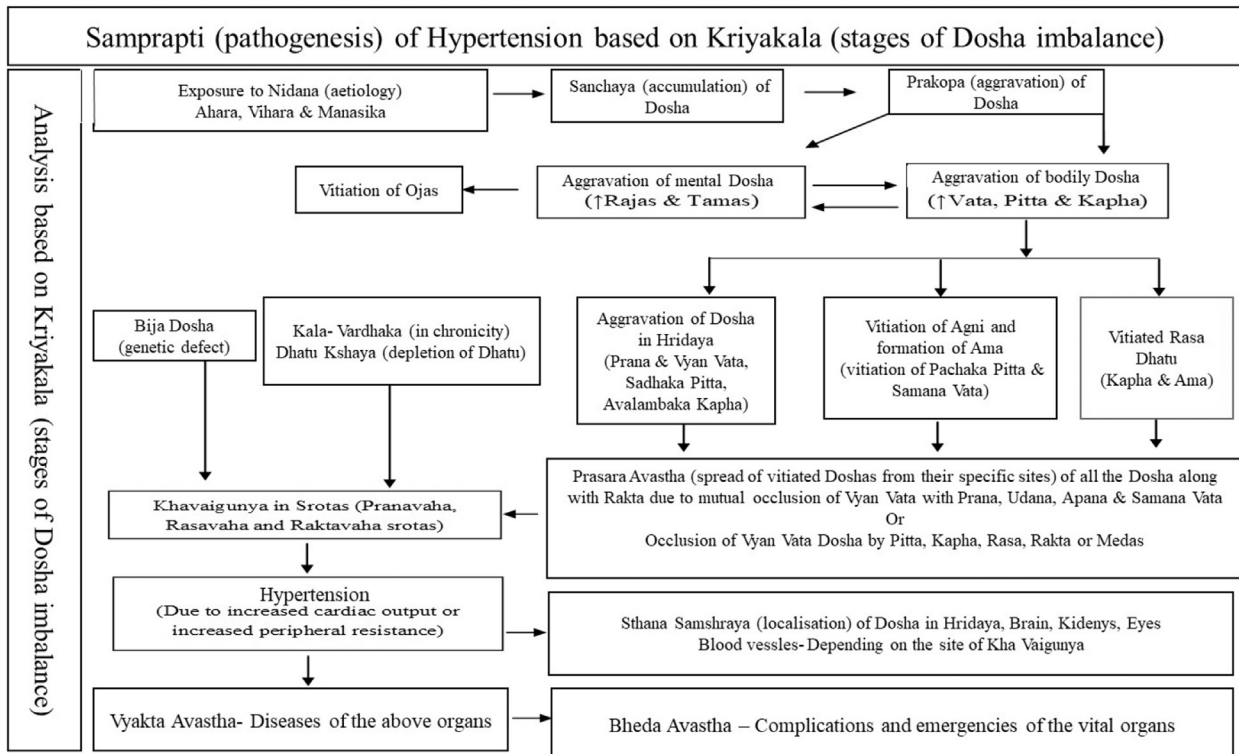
Samprapti (pathogenesis) of Hypertension based on Kriyakala (stages of Dosha imbalance)

Analysis based on Kriyakala (stages of Dosha imbalance)

Exposure to Nidana (aetiology) Ahara, Vihara & Manasika

Sanchaya (accumulation) of Dosha

Prakopa (aggravation) of Dosha

Vitiation of Ojas

Aggravation of mental Dosha (↑Rajas & Tamas)

Aggravation of bodily Dosha (↑Vata, Pitta & Kapha)

Bija Dosha (genetic defect)

Kala- Vardhaka (in chronicity) Dhatu Kshaya (depletion of Dhatu)

Aggravation of Dosha in Hridaya (Prana & Vyan Vata, Sadhaka Pitta, Avalambaka Kapha)

Vitiation of Agni and formation of Ama (vitiation of Pachaka Pitta & Samana Vata)

Vitiated Rasa Dhatu (Kapha & Ama)

Khavaigunya in Srotas (Pranavaha, Rasavaha and Raktavaha srotas)

Prasara Avastha (spread of vitiated Doshas from their specific sites) of all the Dosha along with Rakta due to mutual occlusion of Vyan Vata with Prana, Udana, Apana & Samana Vata
Or
Occlusion of Vyan Vata Dosha by Pitta, Kapha, Rasa, Rakta or Medas

Hypertension
(Due to increased cardiac output or increased peripheral resistance)

Sthana Samshraya (localisation) of Dosha in Hridaya, Brain, Kidenys, Eyes Blood vessles- Depending on the site of Kha Vaigunya

Vyakta Avastha- Diseases of the above organs

Bheda Avastha – Complications and emergencies of the vital organs